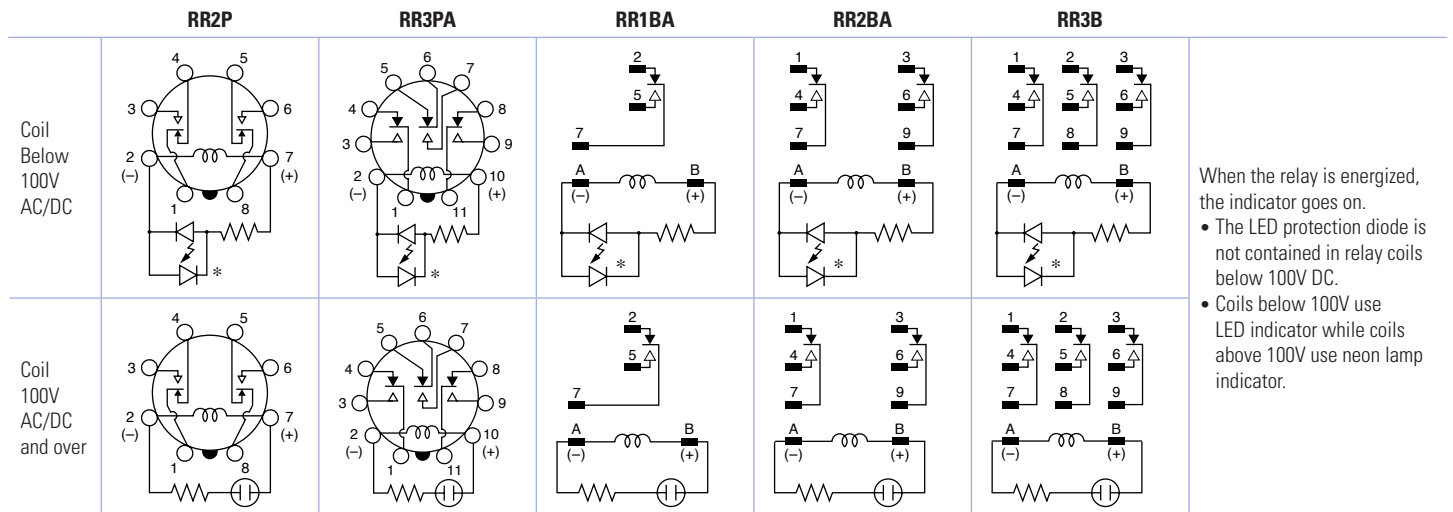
|  | RR2P | RR3PA | RR1BA | RR2BA | RR3B |  |
|---|---|---|---|---|---|---|
| Coil Below 100V AC/DC | 4 5 3 6 2 (–) 7 (+) 1 8 * | 5 6 7 4 8 3 9 2 (–) 10 (+) 1 11 * | 2 5 7 A (–) B (+) * | 1 3 4 6 7 9 A (–) B (+) * | 1 2 3 4 5 6 7 8 9 A (–) B (+) * | When the relay is energized, the indicator goes on. • The LED protection diode is not contained in relay coils below 100V DC. • Coils below 100V use LED indicator while coils above 100V use neon lamp indicator. |
| Coil 100V AC/DC and over | 4 5 3 6 2 (–) 7 (+) 1 8 | 5 6 7 4 8 3 9 2 (–) 10 (+) 1 11 | 2 5 7 A (–) B (+) | 1 3 4 6 7 9 A (–) B (+) | 1 2 3 4 5 6 7 8 9 A (–) B (+) |  |